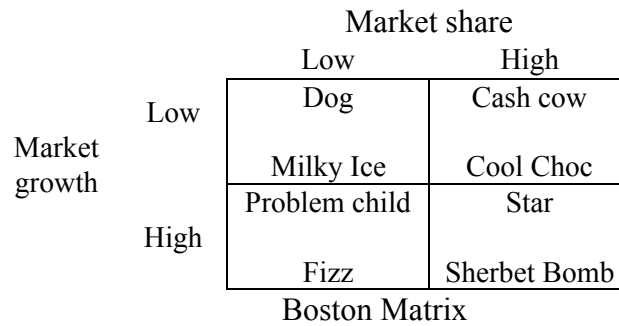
Market share

| | | Low | High |
|---|---|---|---|
| Market growth | Low | Dog<br><br>Milky Ice | Cash cow<br><br>Cool Choc |
| | High | Problem child<br><br>Fizz | Star<br><br>Sherbet Bomb |

Boston Matrix